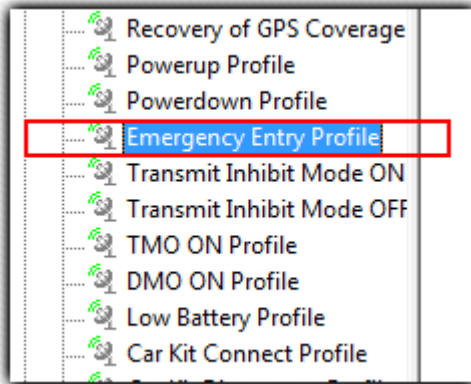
Recovery of GPS Coverage
Powerup Profile
Powerdown Profile
Emergency Entry Profile
Transmit Inhibit Mode ON
Transmit Inhibit Mode OFF
TMO ON Profile
DMO ON Profile
Low Battery Profile
Car Kit Connect Profile
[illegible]